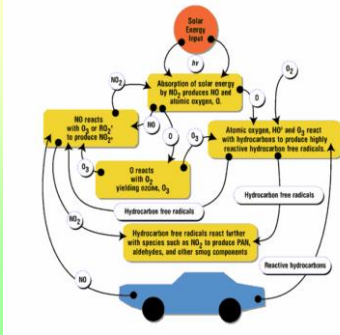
Solar Energy Input

$h\nu$

$NO_2$

Absorption of solar energy by $NO_2$ produces NO and atomic oxygen, O.

$O_2$

NO reacts with $O_3$ or $RO_2$' to produce $NO_2$.

NO

O

O

Atomic oxygen, HO' and $O_2$ react with hydrocarbons to produce highly reactive hydrocarbon free radicals.

$O_2$

O reacts with $O_2$ yielding ozone, $O_3$

$O_3$

Hydrocarbon free radicals

Hydrocarbon free radicals

$NO_2$

Hydrocarbon free radicals react further with species such as $NO_2$ to produce PAN, aldehydes, and other smog components

NO

Reactive hydrocarbons